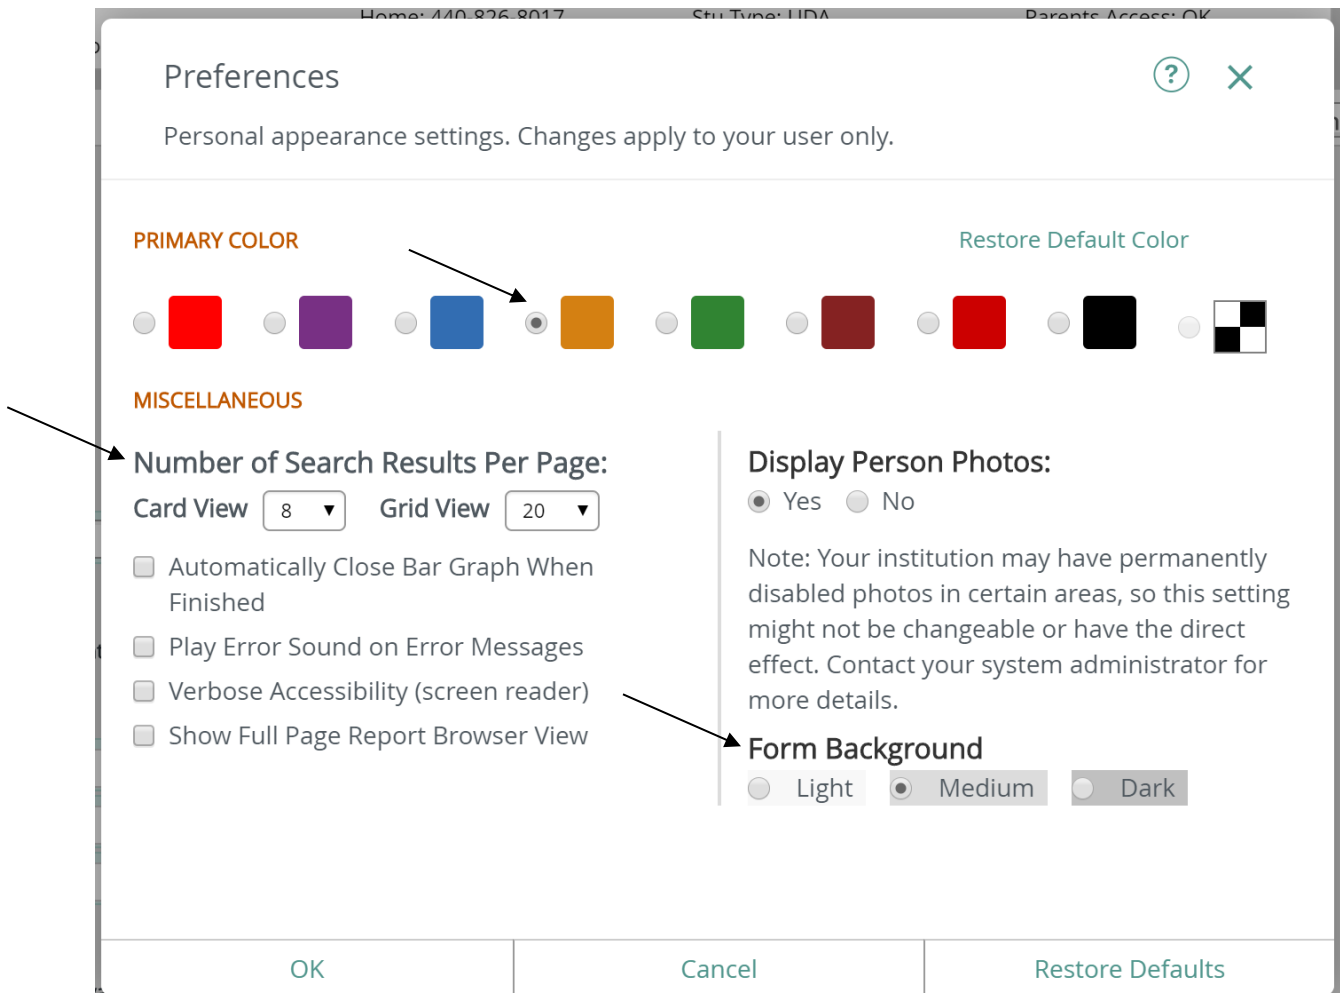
Home: 440-826-8017 Stu Type: UDA Parents Access: OK

Preferences

?

×

Personal appearance settings. Changes apply to your user only.

PRIMARY COLOR

Restore Default Color

MISCELLANEOUS

Number of Search Results Per Page:

Card View 8 ▼ Grid View 20 ▼

Automatically Close Bar Graph When Finished

Play Error Sound on Error Messages

Verbose Accessibility (screen reader)

Show Full Page Report Browser View

Display Person Photos:

Yes No

Note: Your institution may have permanently disabled photos in certain areas, so this setting might not be changeable or have the direct effect. Contact your system administrator for more details.

Form Background

Light Medium Dark

OK Cancel Restore Defaults